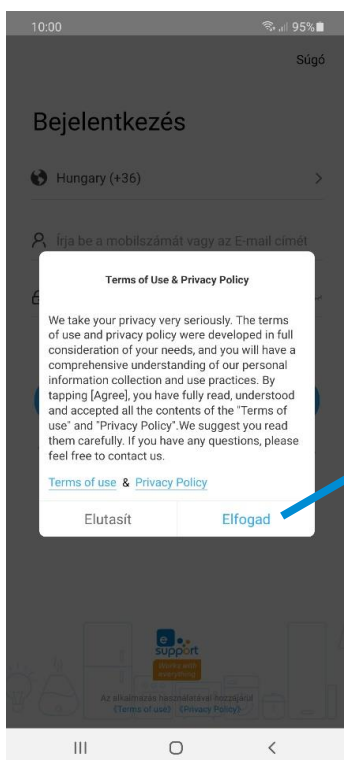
10:00

95%

Súgó

Bejelentkezés

Hungary (+36)

Írja be a mobilszámát vagy az E-mail címét

Terms of Use & Privacy Policy

We take your privacy very seriously. The terms of use and privacy policy were developed in full consideration of your needs, and you will have a comprehensive understanding of our personal information collection and use practices. By tapping [Agree], you have fully read, understood and accepted all the contents of the "Terms of use" and "Privacy Policy".We suggest you read them carefully. If you have any questions, please feel free to contact us.

Terms of use & Privacy Policy

Elutasít

Elfogad

e support

Az alkalmazás használatával hozzájárul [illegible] (Terms of use) 《Privacy Policy》